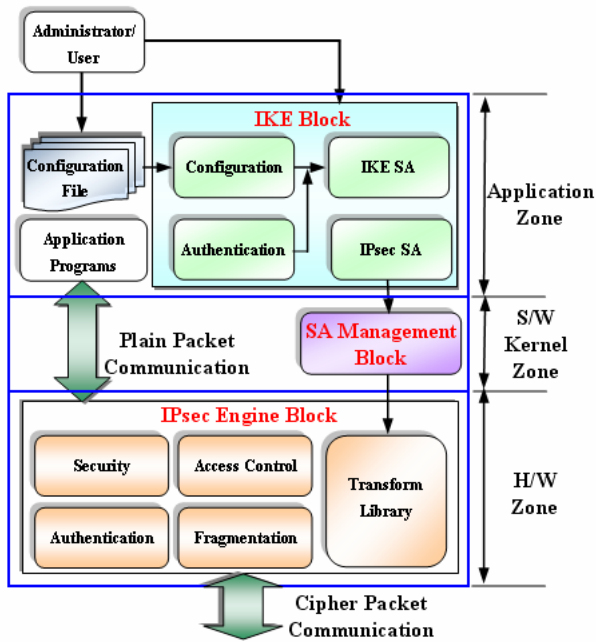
Administrator/ User

IKE Block

Configuration File

Configuration

IKE SA

Application Programs

Authentication

IPsec SA

Application Zone

Plain Packet Communication

SA Management Block

S/W Kernel Zone

IPsec Engine Block

Security

Access Control

Transform Library

Authentication

Fragmentation

H/W Zone

Cipher Packet Communication